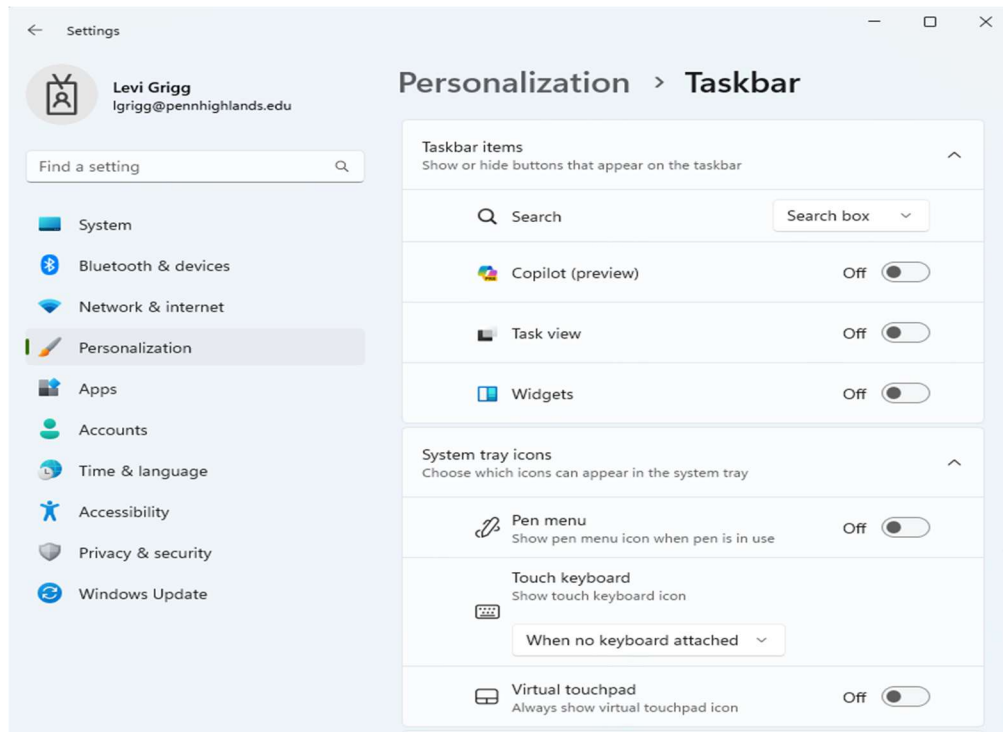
Settings

Levi Grigg
lgrigg@pennhighlands.edu

Find a setting

System
Bluetooth & devices
Network & internet
Personalization
Apps
Accounts
Time & language
Accessibility
Privacy & security
Windows Update

Personalization > Taskbar

Taskbar items
Show or hide buttons that appear on the taskbar

Search
Search box

Copilot (preview)
Off

Task view
Off

Widgets
Off

System tray icons
Choose which icons can appear in the system tray

Pen menu
Show pen menu icon when pen is in use
Off

Touch keyboard
Show touch keyboard icon
When no keyboard attached

Virtual touchpad
Always show virtual touchpad icon
Off